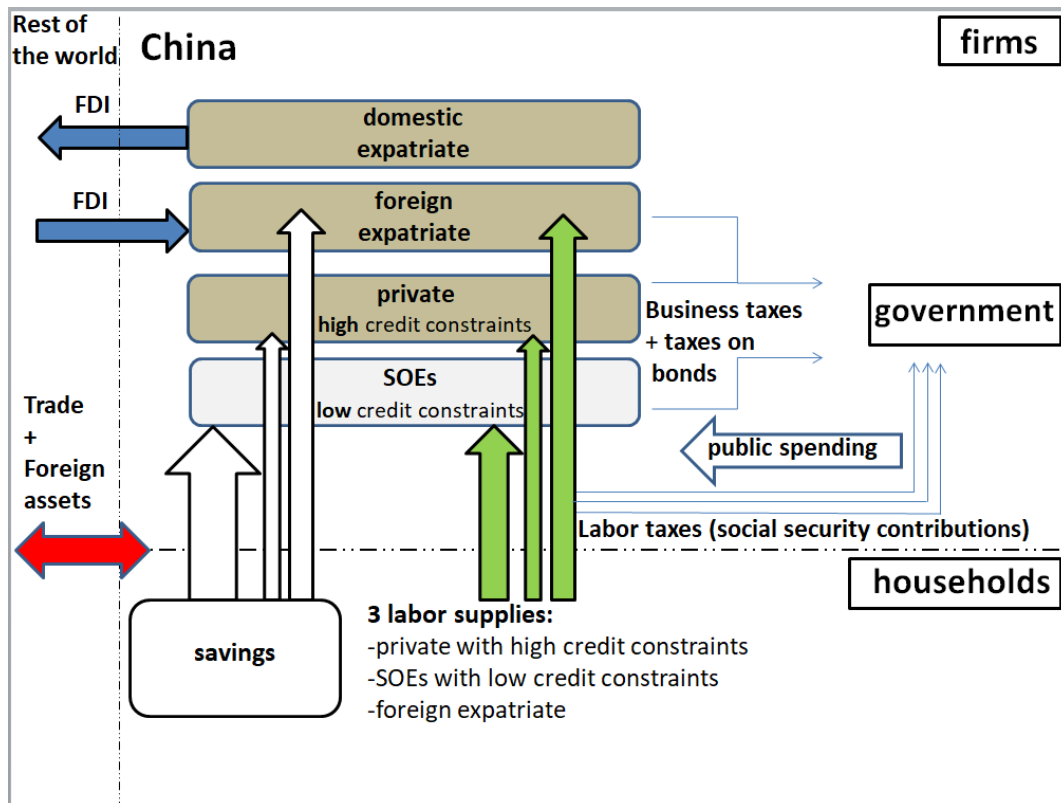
Rest of the world

China

firms

FDI

domestic expatriate

FDI

foreign expatriate

private
high credit constraints

SOEs
low credit constraints

Business taxes + taxes on bonds

government

Trade + Foreign assets

public spending

Labor taxes (social security contributions)

households

savings

3 labor supplies:
-private with high credit constraints
-SOEs with low credit constraints
-foreign expatriate